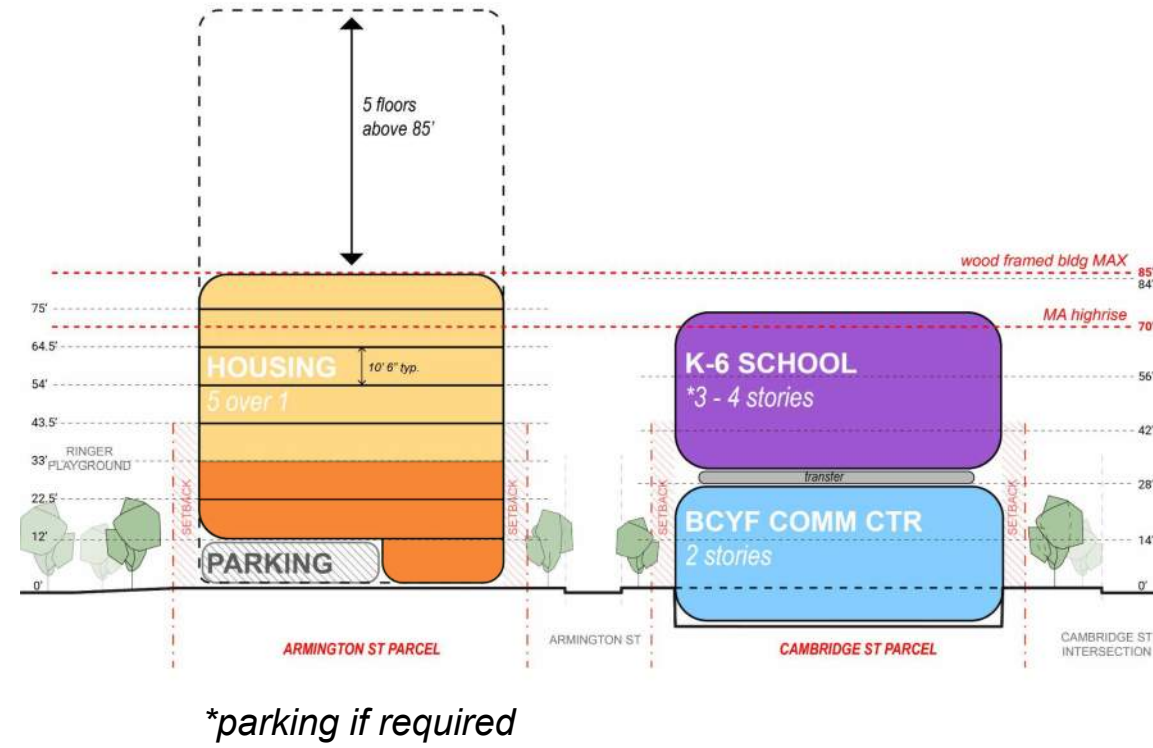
5 floors above 85'

wood framed bldg MAX
85'
84'
75'
MA highrise
70'
64.5'
HOUSING
10' 6" typ.
5 over 1
54'
K-6 SCHOOL
*3 - 4 stories
56'
43.5'
42'
RINGER PLAYGROUND
33'
transfer
28'
22.5'
SETBACK
SETBACK
SETBACK
SETBACK
BCYF COMM CTR
2 stories
12'
14'
PARKING
0'
0'

ARMINGTON ST PARCEL
ARMINGTON ST
CAMBRIDGE ST PARCEL
CAMBRIDGE ST INTERSECTION

*parking if required